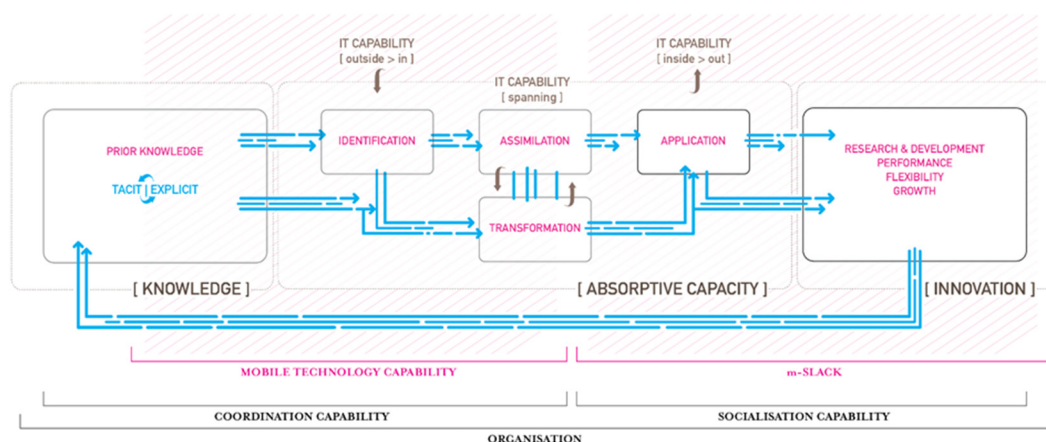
IT CAPABILITY
[ outside > in ]

IT CAPABILITY
[ spanning ]

IT CAPABILITY
[ inside > out ]

PRIOR KNOWLEDGE

TACIT EXPLICIT

IDENTIFICATION

ASSIMILATION

TRANSFORMATION

APPLICATION

RESEARCH & DEVELOPMENT
PERFORMANCE
FLEXIBILITY
GROWTH

[ KNOWLEDGE ]

[ ABSORPTIVE CAPACITY ]

[ INNOVATION ]

MOBILE TECHNOLOGY CAPABILITY

m-SLACK

COORDINATION CAPABILITY

SOCIALISATION CAPABILITY

ORGANISATION